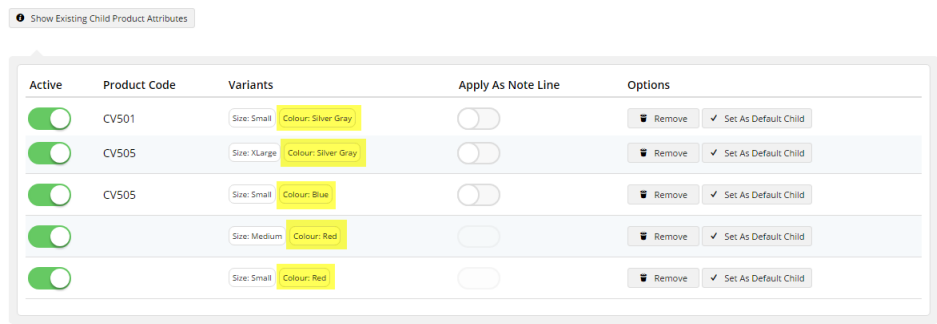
Show Existing Child Product Attributes

| Active | Product Code | Variants | Apply As Note Line | Options |
|---|---|---|---|---|
| | CV501 | Size: Small Colour: Silver Gray | | Remove ✓ Set As Default Child |
| | CV505 | Size: XLarge Colour: Silver Gray | | Remove ✓ Set As Default Child |
| | CV505 | Size: Small Colour: Blue | | Remove ✓ Set As Default Child |
| | | Size: Medium Colour: Red | | Remove ✓ Set As Default Child |
| | | Size: Small Colour: Red | | Remove ✓ Set As Default Child |